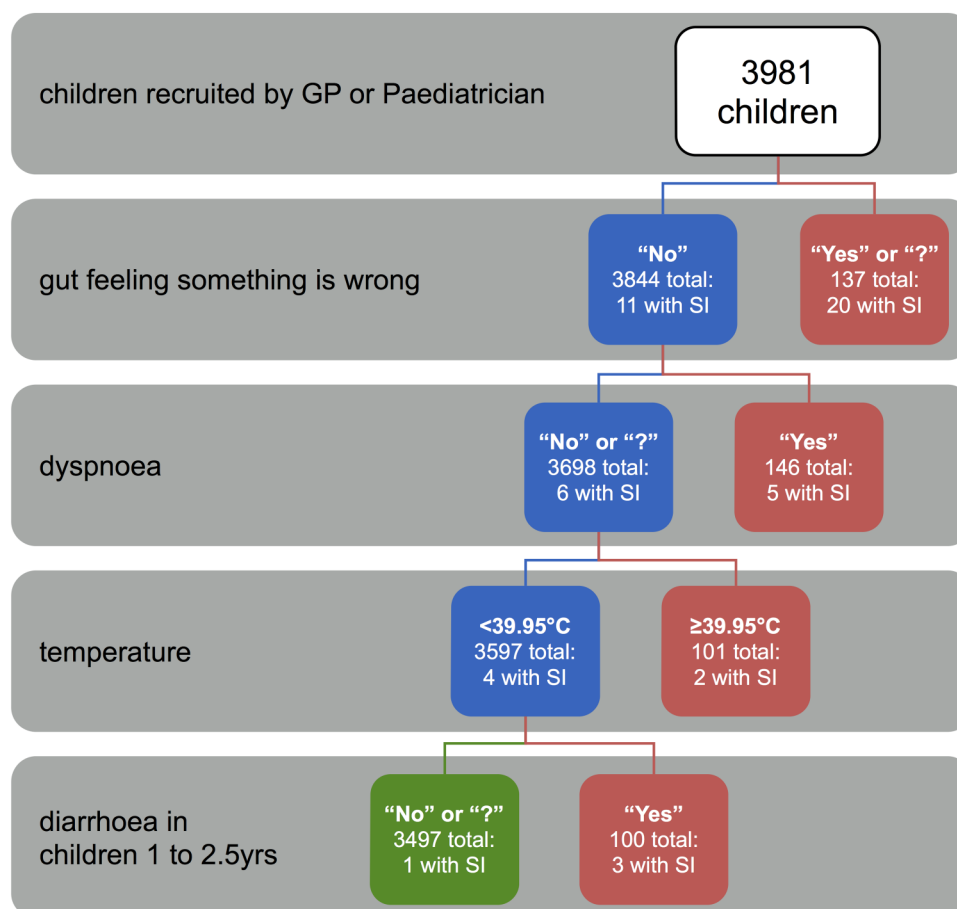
children recruited by GP or Paediatrician

3981 children

gut feeling something is wrong

"No"
3844 total:
11 with SI

"Yes" or "?"
137 total:
20 with SI

dyspnoea

"No" or "?"
3698 total:
6 with SI

"Yes"
146 total:
5 with SI

temperature

<39.95°C
3597 total:
4 with SI

≥39.95°C
101 total:
2 with SI

diarrhoea in children 1 to 2.5yrs

"No" or "?"
3497 total:
1 with SI

"Yes"
100 total:
3 with SI